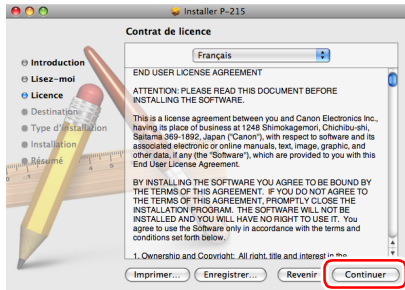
Installer P-215

Contrat de licence

Introduction
Lisez-moi
Licence
Destination
Type d'installation
Installation
Résumé

Français

END USER LICENSE AGREEMENT

ATTENTION: PLEASE READ THIS DOCUMENT BEFORE INSTALLING THE SOFTWARE.

This is a license agreement between you and Canon Electronics Inc., having its place of business at 1248 Shimokagemori, Chichibu-shi, Saitama 369-1892, Japan ("Canon"), with respect to software and its associated electronic or online manuals, text, image, graphic, and other data, if any (the "Software"), which are provided to you with this End User License Agreement.

BY INSTALLING THE SOFTWARE YOU ARE AGREE TO BE BOUND BY THE TERMS OF THIS AGREEMENT. IF YOU DO NOT AGREE TO THE TERMS OF THIS AGREEMENT, PROMPTLY CLOSE THE INSTALLATION PROGRAM. THE SOFTWARE WILL NOT BE INSTALLED AND YOU WILL HAVE NO RIGHT TO USE IT. You agree to use the Software only in accordance with the terms and conditions set forth below.

1. Ownership and Copyright: All right, title and interest in the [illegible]

Imprimer...
Enregistrer...
Revenir
Continuer